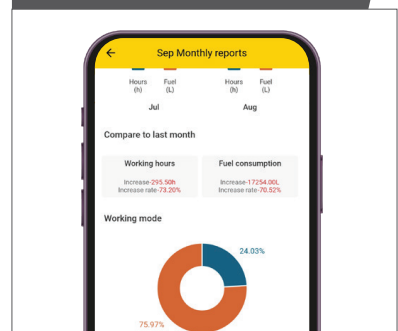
Sep Monthly reports

Hours (h)
Fuel (L)
Jul

Hours (h)
Fuel (L)
Aug

Compare to last month

Working hours
Increase-295.50h
Increase rate-73.20%

Fuel consumption
Increase-17254.00L
Increase rate-70.52%

Working mode

24.03%

75.97%